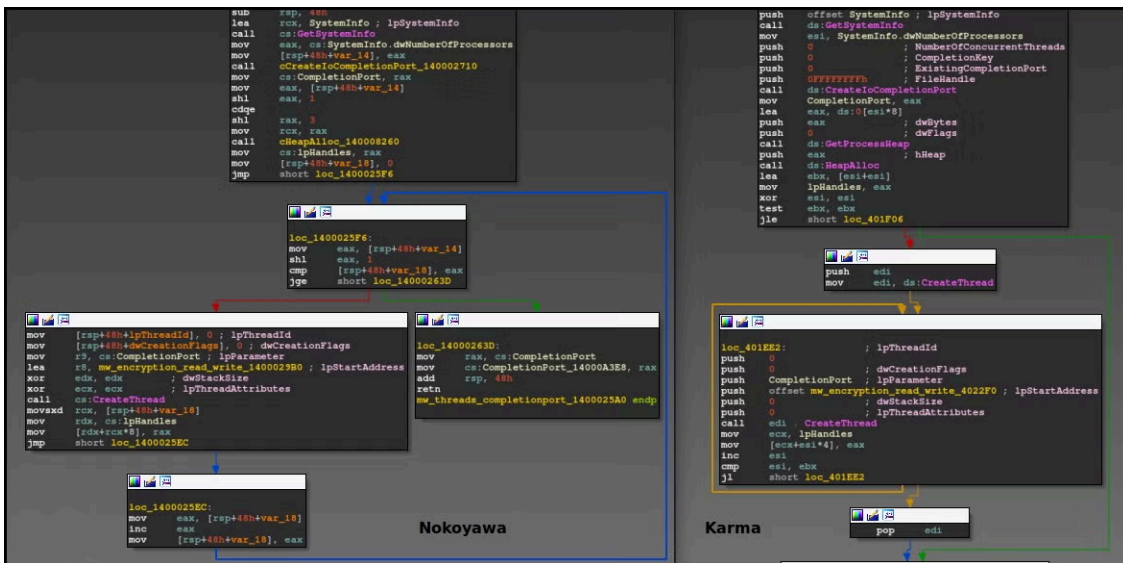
sub rsp, 48h
lea rcx, SystemInfo ; lpSystemInfo
call cs:GetSystemInfo
mov eax, cs:SystemInfo.dwNumberOfProcessors
mov [rsp+48h+var_14], eax
call cCreateIoCompletionPort_140002710
mov cs:CompletionPort, rax
mov eax, [rsp+48h+var_14]
shl eax, 1
cdqe
shl rax, 3
mov rcx, rax
call cHeapAlloc_140008260
mov cs:lpHandles, rax
mov [rsp+48h+var_18], 0
jmp short loc_1400025F6

loc_1400025F6:
mov eax, [rsp+48h+var_14]
shl eax, 1
cmp [rsp+48h+var_18], eax
jge short loc_14000263D

mov [rsp+48h+lpThreadId], 0 ; lpThreadId
mov [rsp+48h+dwCreationFlags], 0 ; dwCreationFlags
mov r9, cs:CompletionPort ; lpParameter
lea r8, mw_encryption_read_write_1400029B0 ; lpStartAddress
xor edx, edx ; dwStackSize
xor ecx, ecx ; lpThreadAttributes
call cs:CreateThread
movsxd rcx, [rsp+48h+var_18]
mov rdx, cs:lpHandles
mov [rdx+rcx*8], rax
jmp short loc_1400025EC

loc_14000263D:
mov rax, cs:CompletionPort
mov cs:CompletionPort_14000A3E8, rax
add rsp, 48h
retn
mw_threads_completionport_1400025A0 endp

loc_1400025EC:
mov eax, [rsp+48h+var_18]
inc eax
mov [rsp+48h+var_18], eax

Nokoyawa

push offset SystemInfo ; lpSystemInfo
call ds:GetSystemInfo
mov esi, SystemInfo.dwNumberOfProcessors
push 0 ; NumberOfConcurrentThreads
push 0 ; CompletionKey
push 0 ; ExistingCompletionPort
push 0FFFFFFFFh ; FileHandle
call ds:CreateIoCompletionPort
mov CompletionPort, eax
lea eax, ds:0[esi*8]
push eax ; dwBytes
push 0 ; dwFlags
call ds:GetProcessHeap
push eax ; hHeap
call ds:HeapAlloc
lea ebx, [esi+esi]
mov lpHandles, eax
xor esi, esi
test ebx, ebx
jle short loc_401F06

push edi
mov edi, ds:CreateThread

loc_401EE2: ; lpThreadId
push 0
push 0 ; dwCreationFlags
push CompletionPort ; lpParameter
push offset mw_encryption_read_write_4022F0 ; lpStartAddress
push 0 ; dwStackSize
push 0 ; lpThreadAttributes
call edi ; CreateThread
mov ecx, lpHandles
mov [ecx+esi*4], eax
inc esi
cmp esi, ebx
jl short loc_401EE2

pop edi

Karma